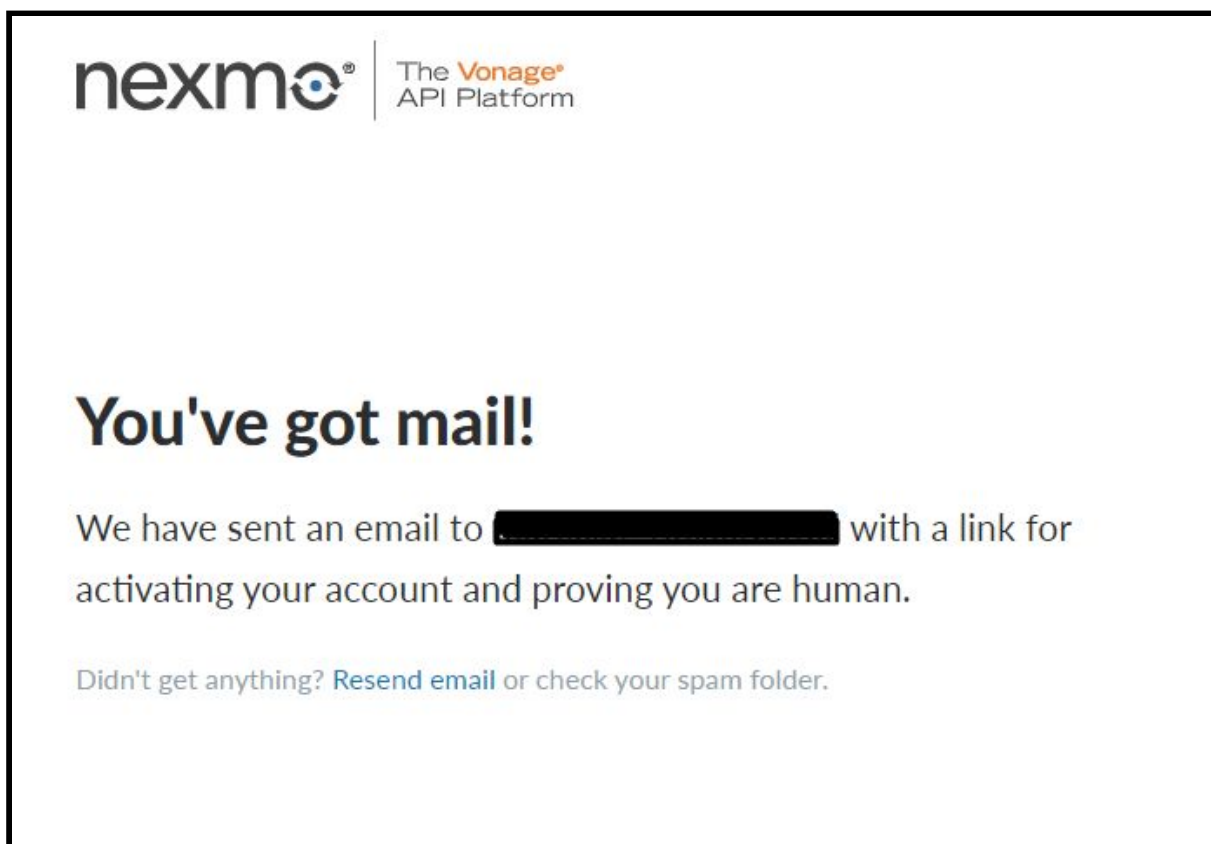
nexmo® The Vonage® API Platform

You've got mail!

We have sent an email to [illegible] with a link for activating your account and proving you are human.

Didn't get anything? Resend email or check your spam folder.